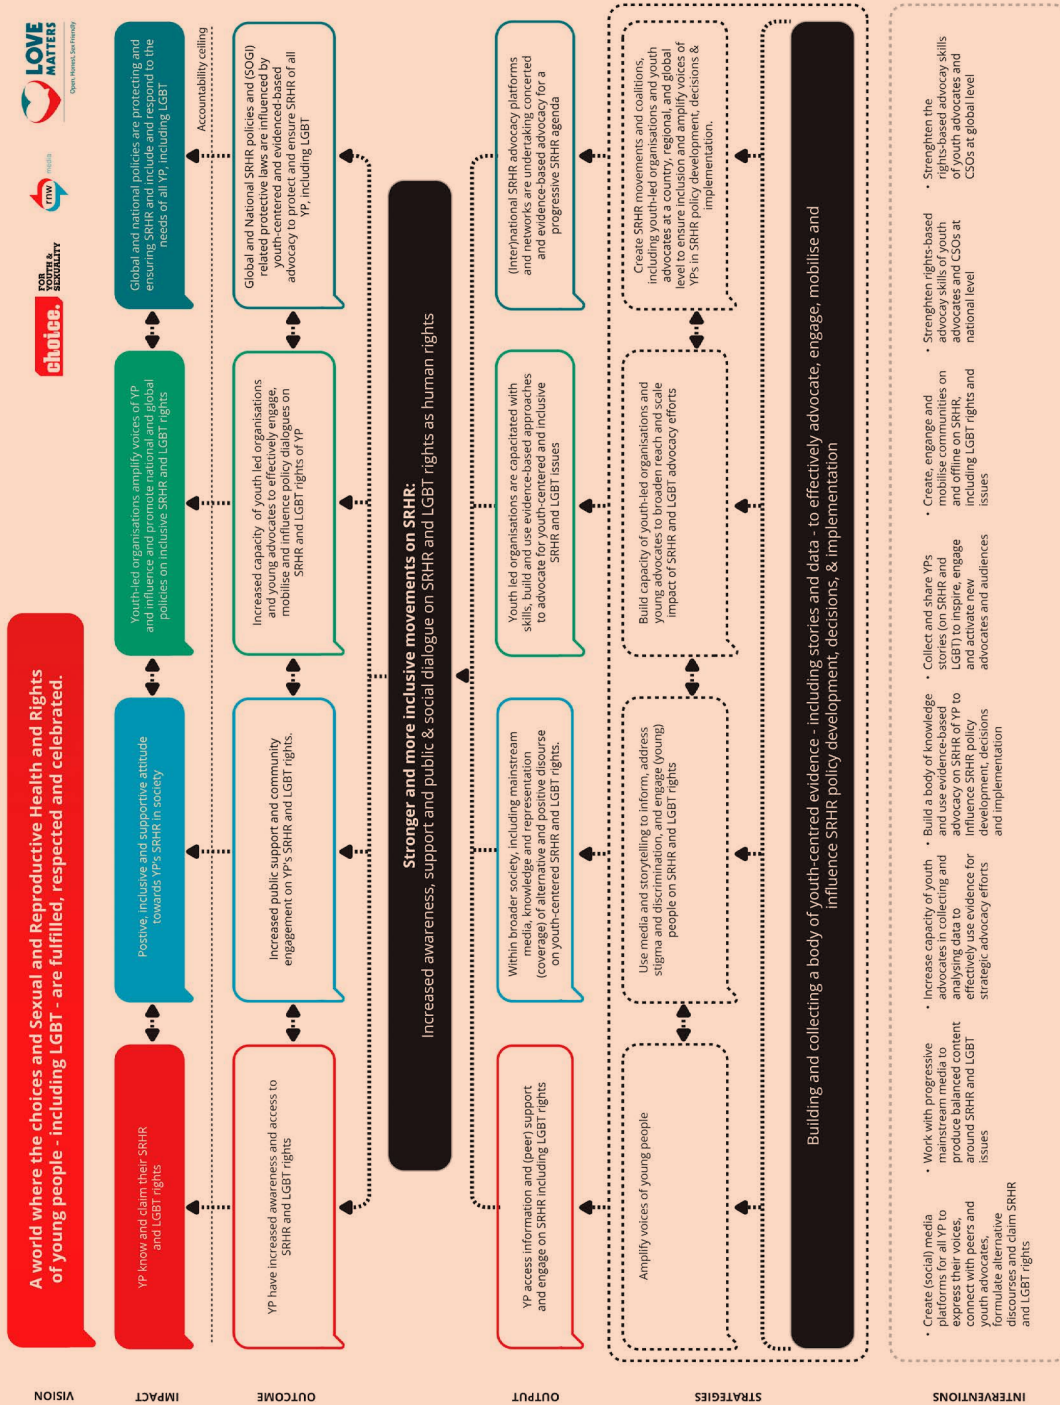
LOVE MATTERS
Open, Honest, Sex Friendly

rnw media

choice. FOR YOUTH & SEXUALITY

VISION

A world where the choices and Sexual and Reproductive Health and Rights of young people - including LGBT - are fulfilled, respected and celebrated.

IMPACT

YP know and claim their SRHR and LGBT rights

Postive, inclusive and supportive attitude towards YP's SRHR in society

Youth-led organisations amplify voices of YP and influence and promote national and global policies on inclusive SRHR and LGBT rights

Global and national policies are protecting and ensuring SRHR and include and respond to the needs of all YP, including LGBT

Accountability ceiling

OUTCOME

YP have increased awareness and access to SRHR and LGBT rights

Increased public support and community engagement on YP's SRHR and LGBT rights.

Increased capacity of youth led organisations and young advocates to effectively engage, mobilise and influence policy dialogues on SRHR and LGBT rights of YP

Global and National SRHR policies and (SOGI) related protective laws are influenced by youth-centered and evidence-based advocacy to protect and ensure SRHR of all YP, including LGBT

Stronger and more inclusive movements on SRHR:
Increased awareness, support and public & social dialogue on SRHR and LGBT rights as human rights

OUTPUT

YP access information and (peer) support and engage on SRHR including LGBT rights

Within broader society, including mainstream media, knowledge and representation (coverage) of alternative and positive discourse on youth-centered SRHR and LGBT rights.

Youth led organisations are capacitated with skills, build and use evidence-based approaches to advocate for youth-centered and inclusive SRHR and LGBT issues

(Inter)national SRHR advocacy platforms and networks are undertaking concerted and evidence-based advocacy for a progressive SRHR agenda

STRATEGIES

Amplify voices of young people

Use media and storytelling to inform, address stigma and discrimination, and engage (young) people on SRHR and LGBT rights

Build capacity of youth-led organisations and young advocates to broaden reach and scale impact of SRHR and LGBT advocacy efforts

Create SRHR movements and coalitions, including youth-led organisations and youth advocates at a country, regional, and global level to ensure inclusion and amplify voices of YPs in SRHR policy development, decisions & implementation.

Building and collecting a body of youth-centred evidence - including stories and data - to effectively advocate, engage, mobilise and influence SRHR policy development, decisions, & implementation

INTERVENTIONS

• Create (social) media platforms for all YP to express their voices, connect with peers and youth advocates, formulate alternative discourses and claim SRHR and LGBT rights

• Work with progressive mainstream media to produce balanced content around SRHR and LGBT issues

• Increase capacity of youth advocates in collecting and analysing data to effectively use evidence for strategic advocacy efforts

• Build a body of knowledge and use evidence-based advocacy on SRHR of YP to influence SRHR policy development, decisions and implementation

• Collect and share YPs stories (on SRHR and LGBT) to inspire, engage and activate new advocates and audiences

• Create, engage and mobilise communities on and offline on SRHR, including LGBT rights and issues

• Strenghten rights-based advocacy skills of youth advocates and CSOs at national level

• Strenghten the rights-based advocacy skills of youth advocates and CSOs at global level